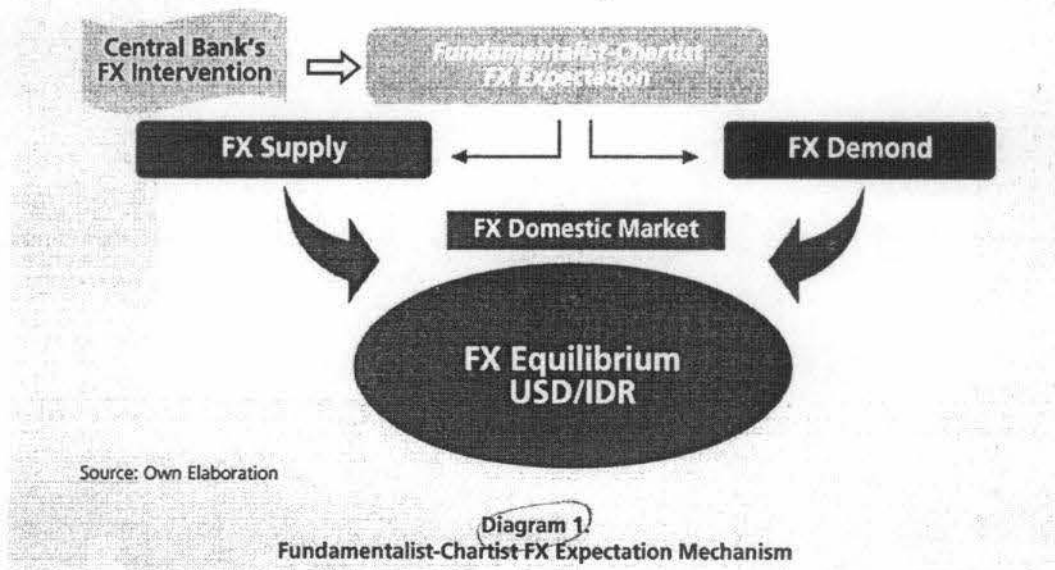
Central Bank's FX Intervention

Fundamentalist-Chartist FX Expectation

FX Supply

FX Demond

FX Domestic Market

FX Equilibrium USD/IDR

Source: Own Elaboration

Diagram 1
Fundamentalist-Chartist FX Expectation Mechanism